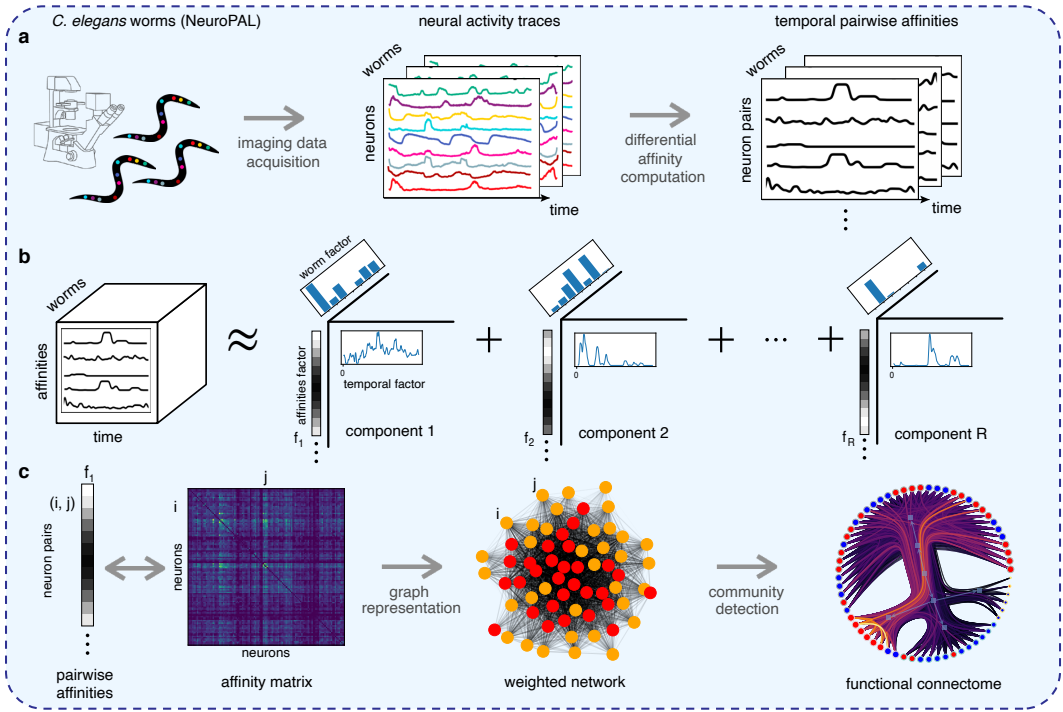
C. elegans worms (NeuroPAL)

neural activity traces

temporal pairwise affinities

a

imaging data acquisition

worms

neurons

time

differential affinity computation

worms

neuron pairs

time

b

worms

affinities

time

$\approx$

worm factor

affinities factor

temporal factor

0

$f_1$

component 1

+

0

$f_2$

component 2

+ ··· +

0

$f_R$

component R

c

$f_1$

(i, j)

neuron pairs

pairwise affinities

j

i

neurons

neurons

affinity matrix

graph representation

j

i

weighted network

community detection

functional connectome